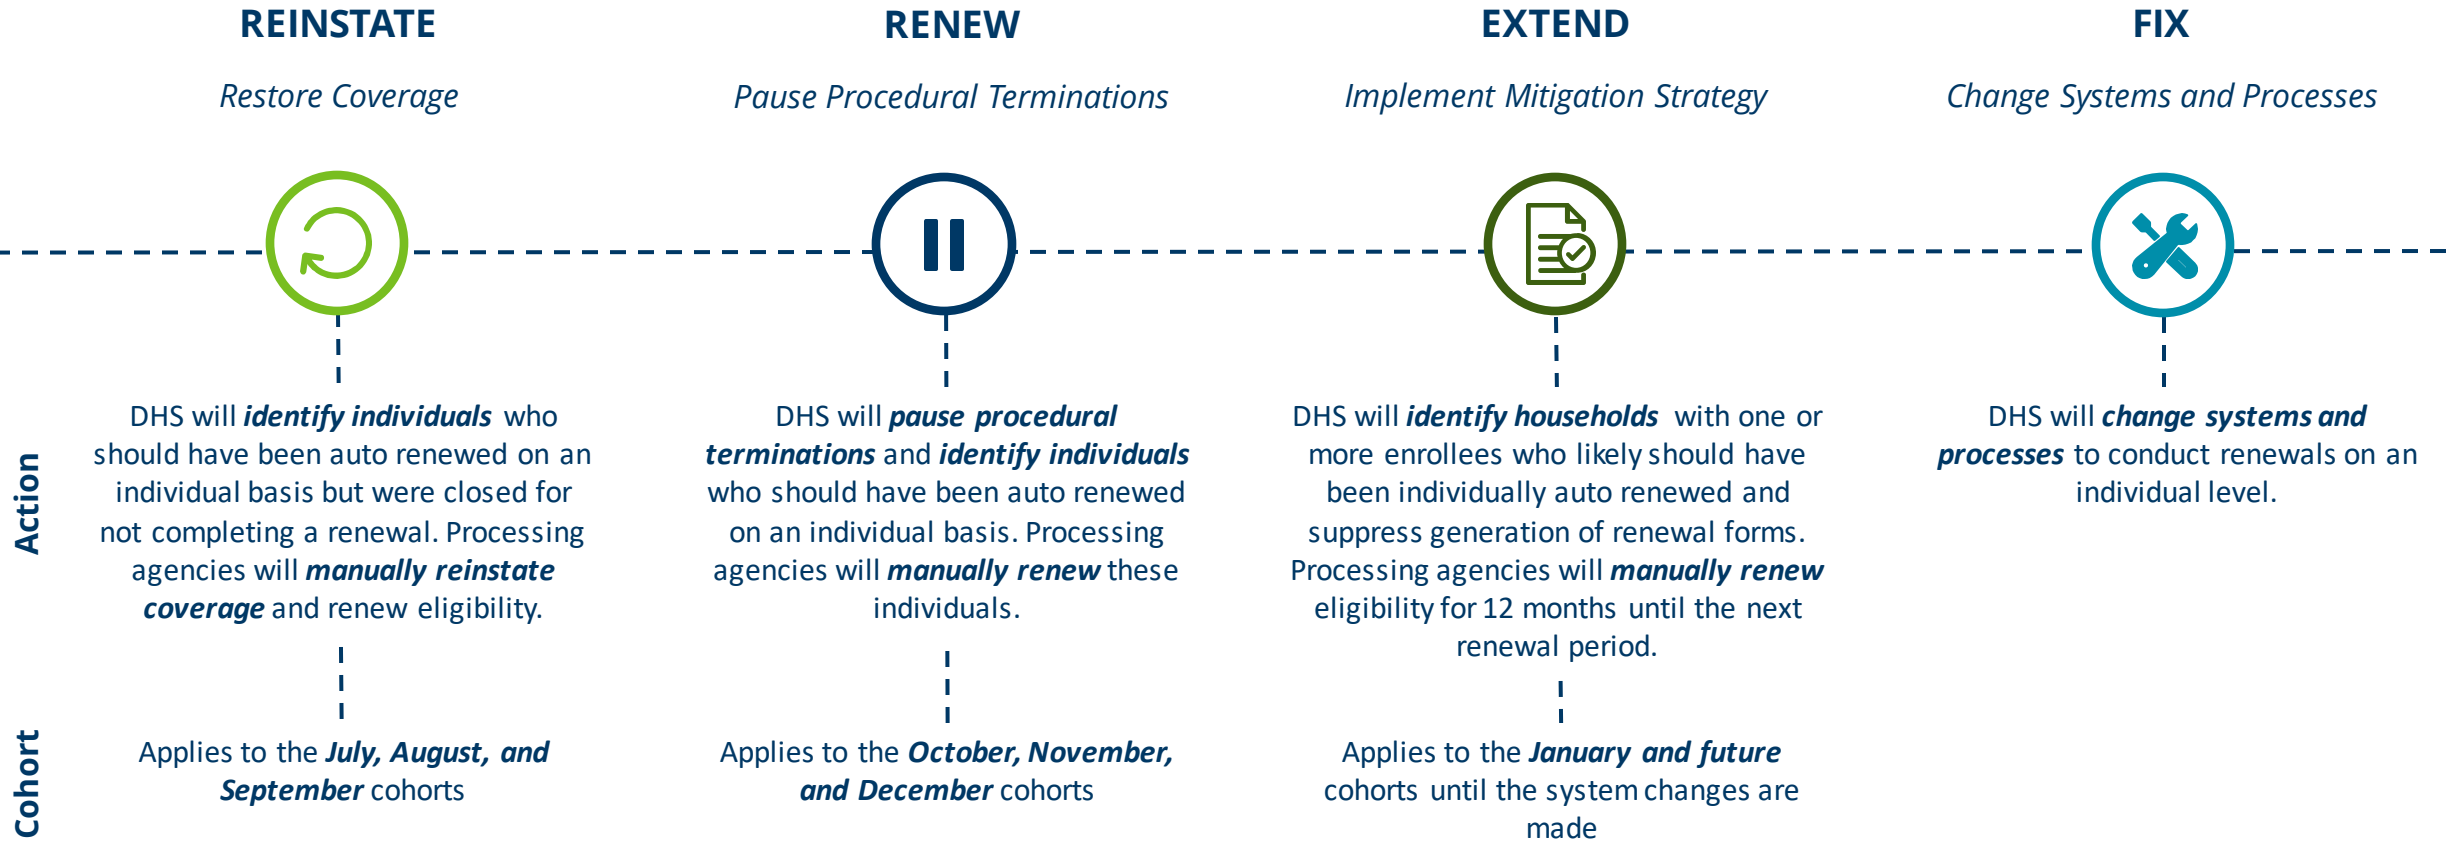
REINSTATE

Restore Coverage

DHS will ***identify individuals*** who should have been auto renewed on an individual basis but were closed for not completing a renewal. Processing agencies will ***manually reinstate coverage*** and renew eligibility.

Applies to the ***July, August, and September*** cohorts

RENEW

Pause Procedural Terminations

DHS will ***pause procedural terminations*** and ***identify individuals*** who should have been auto renewed on an individual basis. Processing agencies will ***manually renew*** these individuals.

Applies to the ***October, November, and December*** cohorts

EXTEND

Implement Mitigation Strategy

DHS will ***identify households*** with one or more enrollees who likely should have been individually auto renewed and suppress generation of renewal forms. Processing agencies will ***manually renew*** eligibility for 12 months until the next renewal period.

Applies to the ***January and future*** cohorts until the system changes are made

FIX

Change Systems and Processes

DHS will ***change systems and processes*** to conduct renewals on an individual level.

Action

Cohort